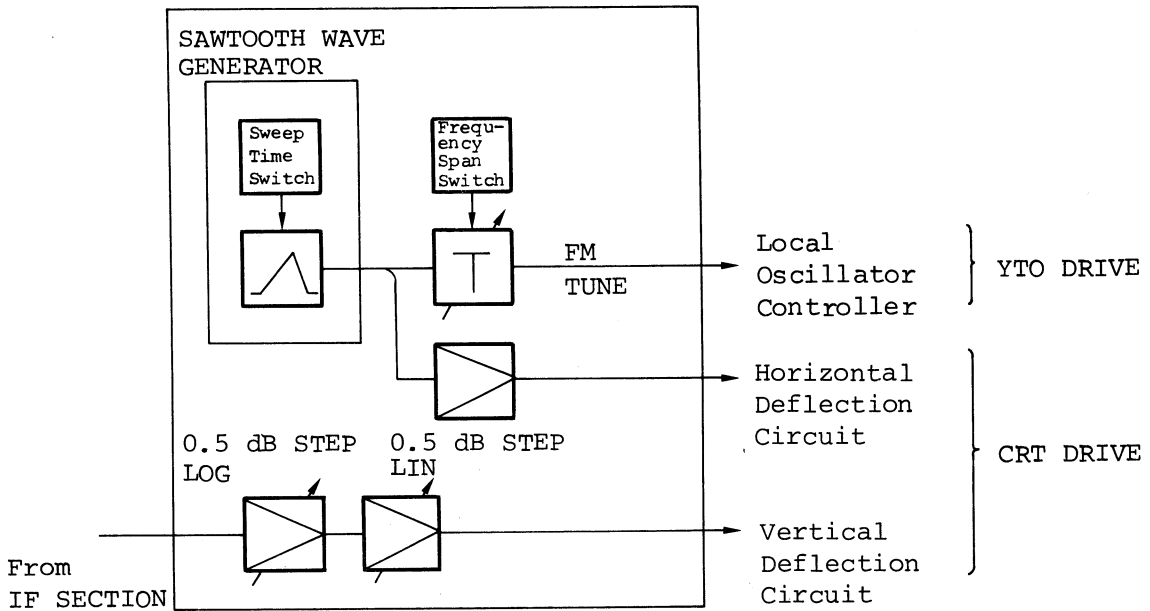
SAWTOOTH WAVE GENERATOR

Sweep Time Switch

Frequency Span Switch

FM

TUNE

Local Oscillator Controller

YTO DRIVE

Horizontal Deflection Circuit

0.5 dB STEP LOG

0.5 dB STEP LIN

CRT DRIVE

Vertical Deflection Circuit

From IF SECTION